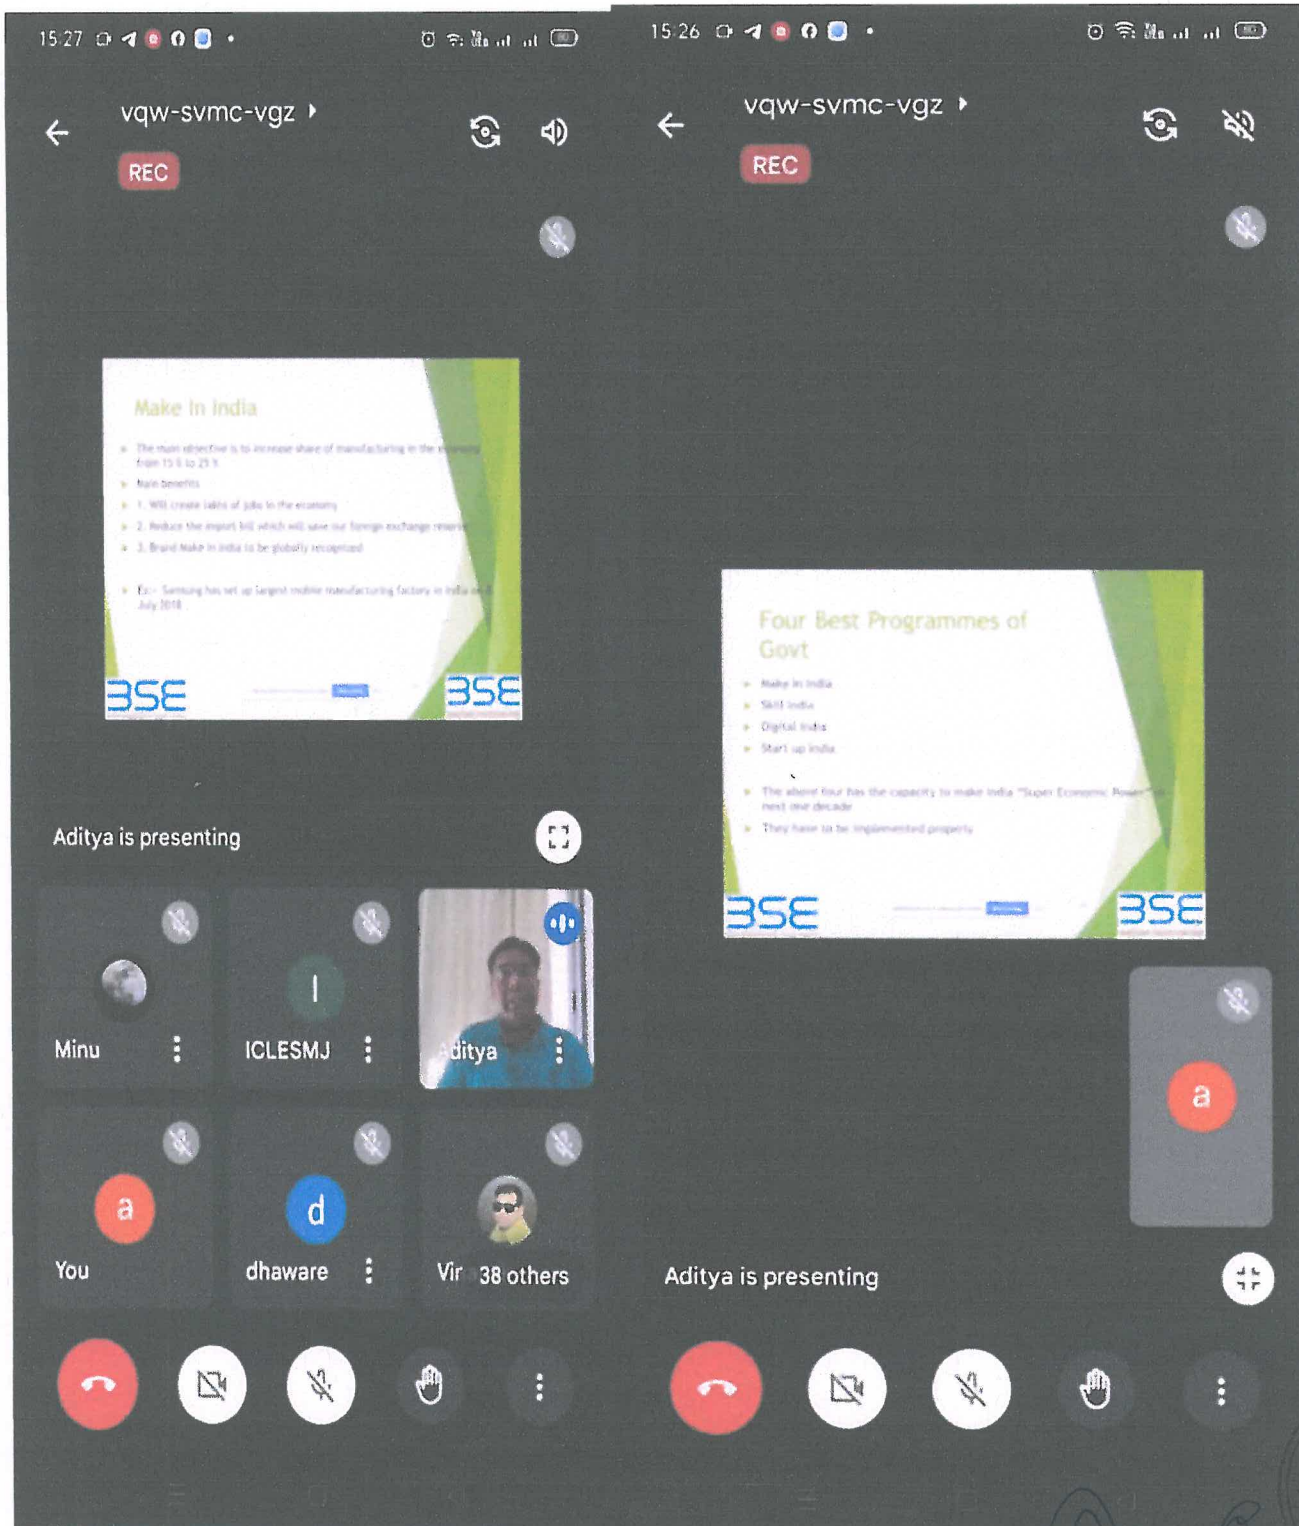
15:27

vqw-svmc-vgz

REC

Make In India

The main objective is to increase share of manufacturing in the economy from 15 % to 25 %

Main benefits

1. Will create lakhs of jobs in the economy

2. Reduce the import bill which will save our foreign exchange reserve

3. Brand Make in India to be globally recognized

Ex:- Samsung has set up largest mobile manufacturing factory in India on 9 July 2018

BSE BSE

Aditya is presenting

Minu

I

ICLESMJ

Aditya

a

You

d

dhaware

Vir 38 others

15:26

vqw-svmc-vgz

REC

Four Best Programmes of Govt

Make in India

Skill India

Digital India

Start up India

The above four has the capacity to make India "Super Economic Power" in next one decade

They have to be implemented properly

BSE BSE

a

Aditya is presenting